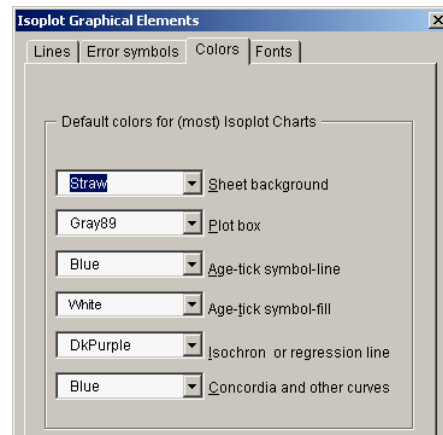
Isoplot Graphical Elements

×

Lines | Error symbols | Colors | Fonts

Default colors for (most) Isoplot Charts

Straw
Sheet background

Gray89
Plot box

Blue
Age-tick symbol-line

White
Age-tick symbol-fill

DkPurple
Isochron or regression line

Blue
Concordia and other curves